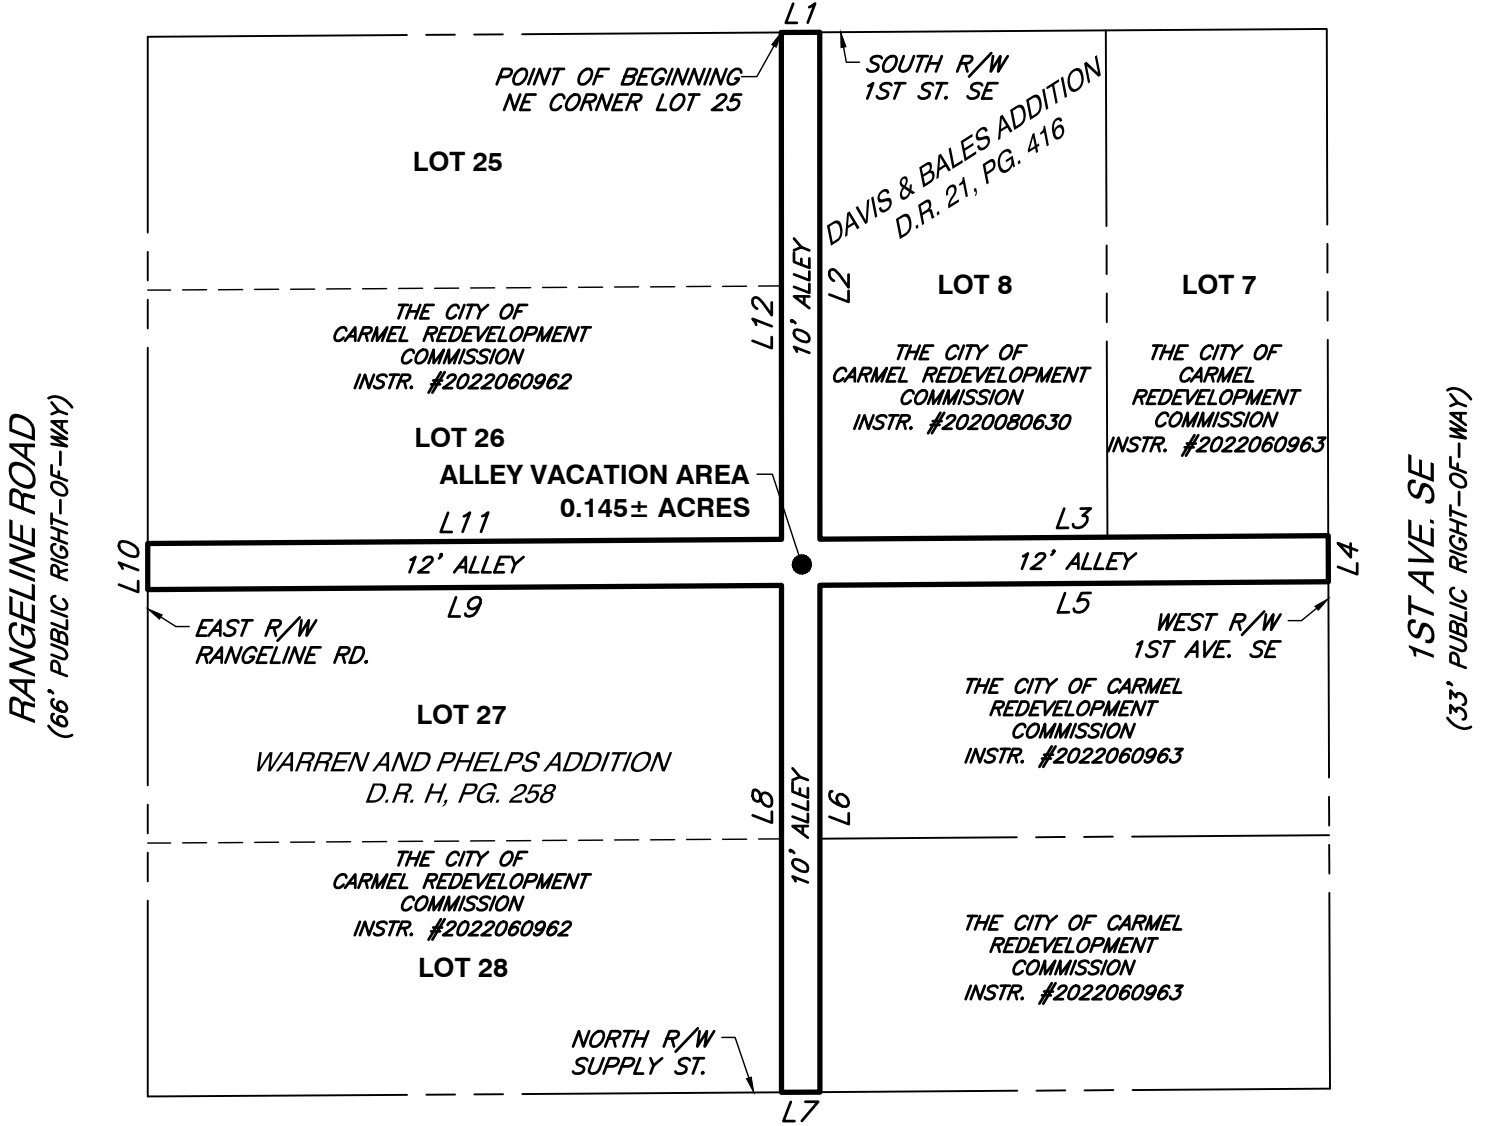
L1

POINT OF BEGINNING
NE CORNER LOT 25

SOUTH R/W
1ST ST. SE

DAVIS & BALES ADDITION
D.R. 21, PG. 416

LOT 25

L12

10' ALLEY

L2

LOT 8

LOT 7

THE CITY OF
CARMEL REDEVELOPMENT
COMMISSION
INSTR. #2022060962

THE CITY OF
CARMEL REDEVELOPMENT
COMMISSION
INSTR. #2020080630

THE CITY OF
CARMEL
REDEVELOPMENT
COMMISSION
INSTR. #2022060963

RANGELINE ROAD
(66' PUBLIC RIGHT-OF-WAY)

1ST AVE. SE
(33' PUBLIC RIGHT-OF-WAY)

LOT 26

ALLEY VACATION AREA
0.145± ACRES

L11

L3

L10

12' ALLEY

12' ALLEY

L4

L9

L5

EAST R/W
RANGELINE RD.

WEST R/W
1ST AVE. SE

THE CITY OF CARMEL
REDEVELOPMENT
COMMISSION
INSTR. #2022060963

LOT 27

WARREN AND PHELPS ADDITION
D.R. H, PG. 258

L8

10' ALLEY

L6

THE CITY OF
CARMEL REDEVELOPMENT
COMMISSION
INSTR. #2022060962

THE CITY OF CARMEL
REDEVELOPMENT
COMMISSION
INSTR. #2022060963

LOT 28

NORTH R/W
SUPPLY ST.

L7